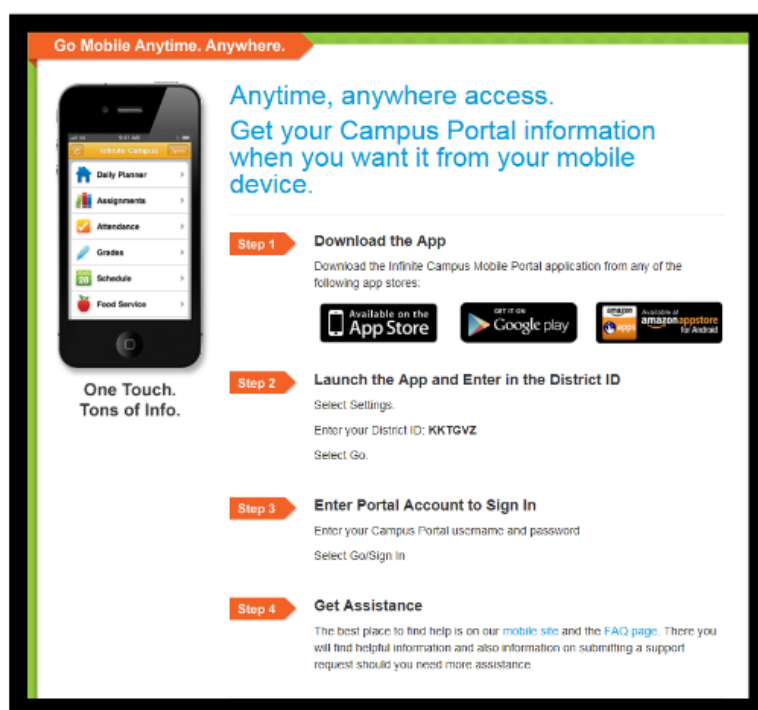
Go Mobile Anytime. Anywhere.

Infinite Campus

Daily Planner

Assignments

Attendance

Grades

Schedule

Food Service

One Touch.
Tons of Info.

Anytime, anywhere access.
Get your Campus Portal information when you want it from your mobile device.

Step 1 Download the App

Download the Infinite Campus Mobile Portal application from any of the following app stores:

Available on the App Store

GET IT ON Google play

amazon apps Available at amazonappstore for Android

Step 2 Launch the App and Enter in the District ID

Select Settings.

Enter your District ID: KKTGVZ

Select Go.

Step 3 Enter Portal Account to Sign In

Enter your Campus Portal username and password

Select Go/Sign In

Step 4 Get Assistance

The best place to find help is on our mobile site and the FAQ page. There you will find helpful information and also information on submitting a support request should you need more assistance.